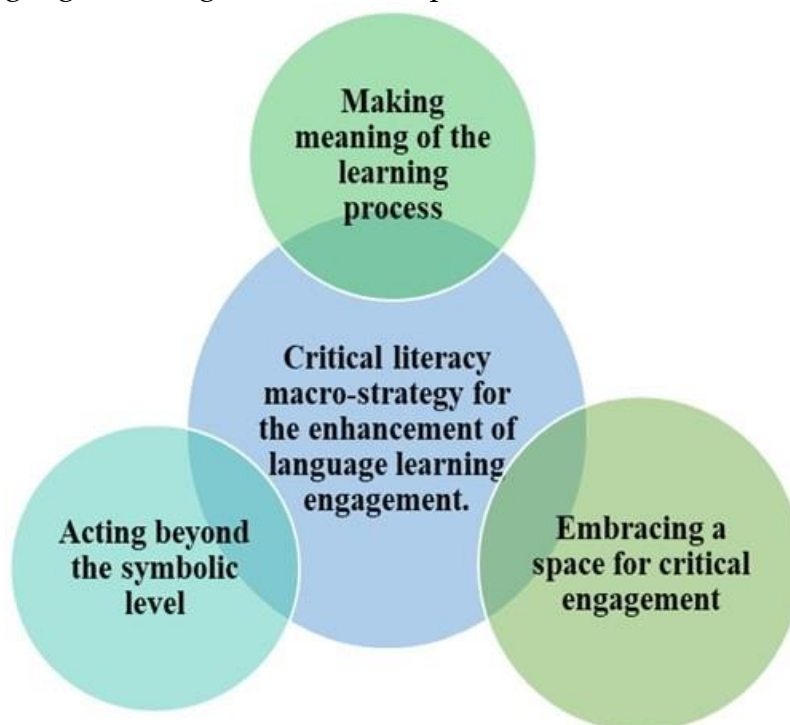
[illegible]

Making meaning of the learning process

Critical literacy macro-strategy for the enhancement of language learning engagement.

Acting beyond the symbolic level

Embracing a space for critical engagement